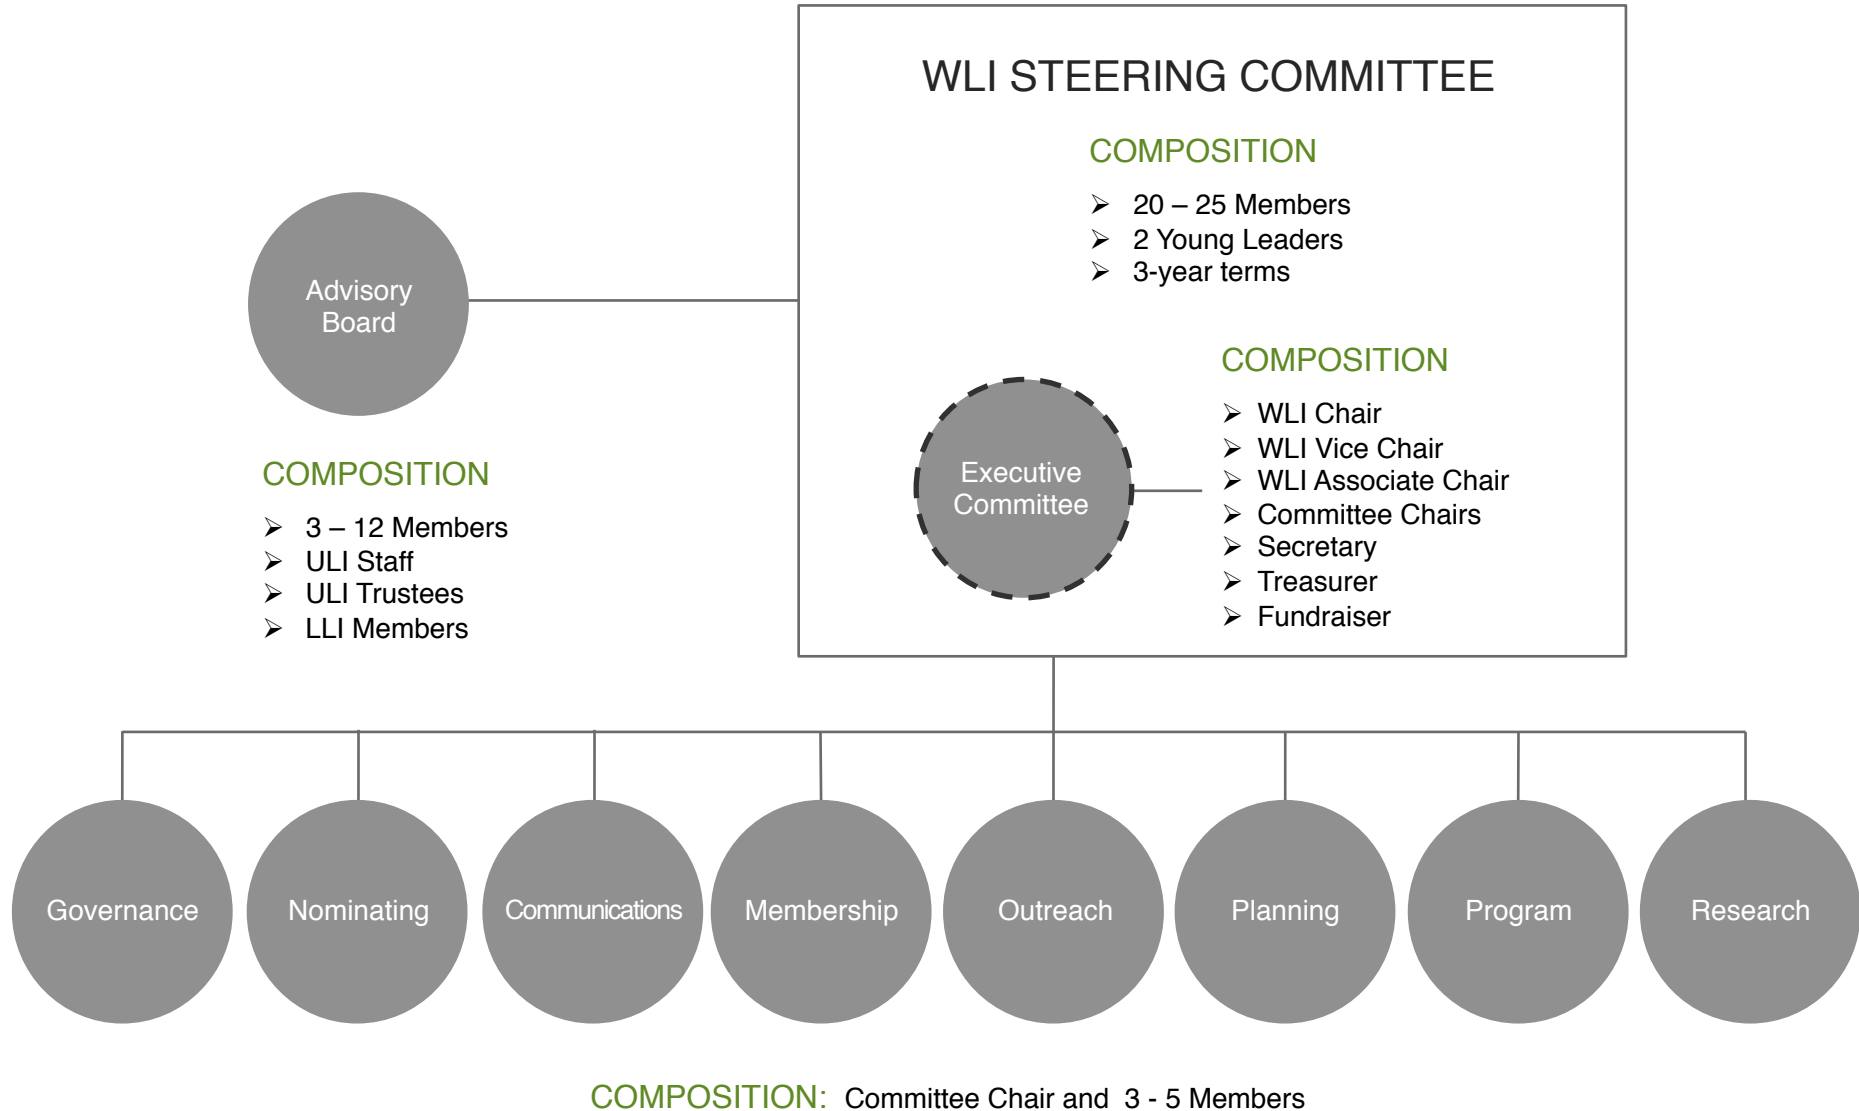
WLI STEERING COMMITTEE

COMPOSITION

➢ 20 – 25 Members
➢ 2 Young Leaders
➢ 3-year terms

Advisory Board

COMPOSITION

➢ 3 – 12 Members
➢ ULI Staff
➢ ULI Trustees
➢ LLI Members

Executive Committee

COMPOSITION

➢ WLI Chair
➢ WLI Vice Chair
➢ WLI Associate Chair
➢ Committee Chairs
➢ Secretary
➢ Treasurer
➢ Fundraiser

Governance

Nominating

Communications

Membership

Outreach

Planning

Program

Research

COMPOSITION: Committee Chair and 3 - 5 Members